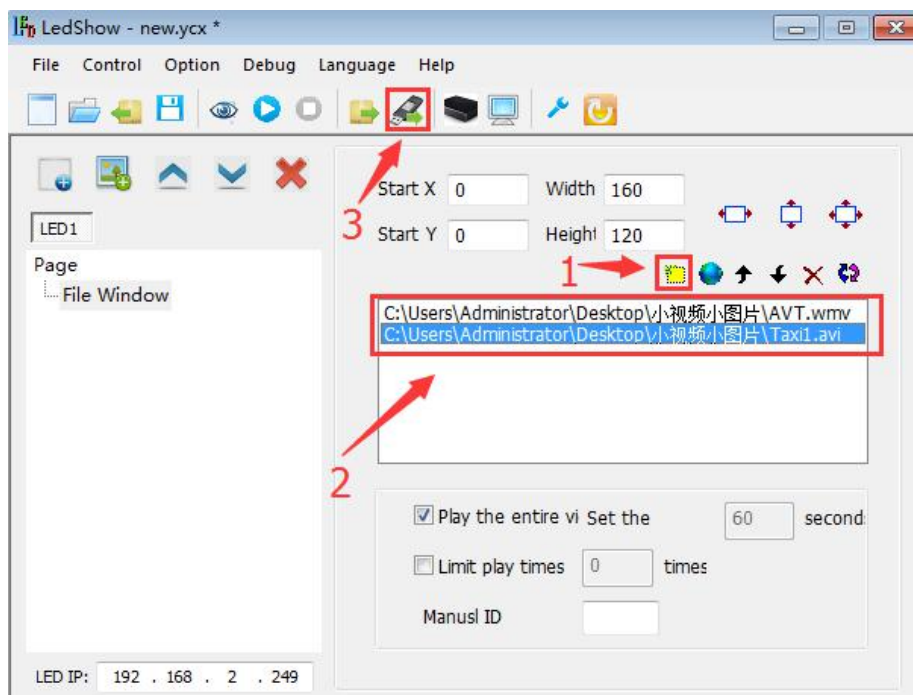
LedShow - new.ycx *

File Control Option Debug Language Help

LED1

Page
File Window

LED IP: 192 . 168 . 2 . 249

Start X 0
Width 160
3
Start Y 0
Heigh 120
1

C:\Users\Administrator\Desktop\小视频小图片\AVT.wmv
C:\Users\Administrator\Desktop\小视频小图片\Taxi1.avi

2

Play the entire vi Set the 60 second
Limit play times 0 times
Manusl ID